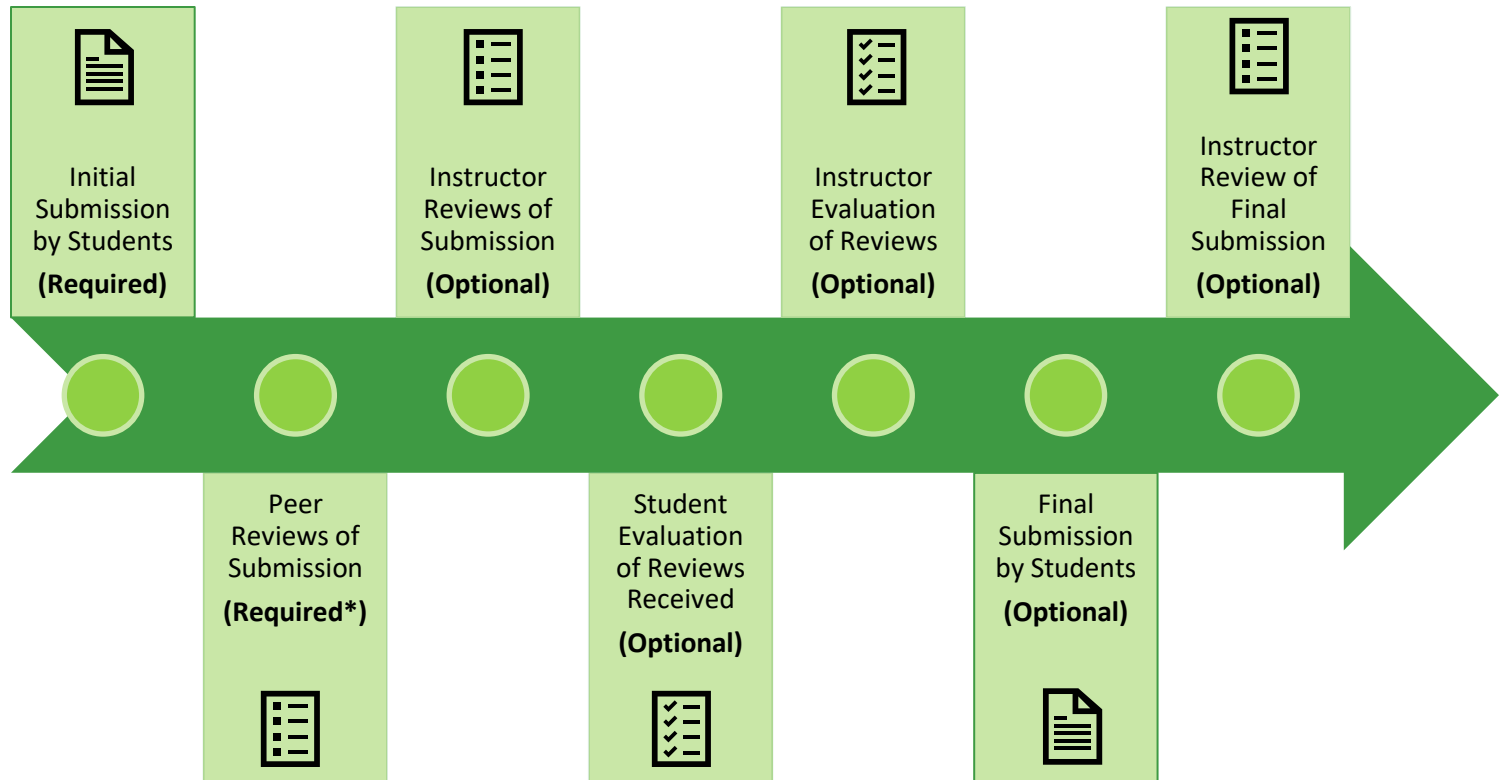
Initial Submission by Students
**(Required)**

Peer Reviews of Submission
**(Required*)**

Instructor Reviews of Submission
**(Optional)**

Student Evaluation of Reviews Received
**(Optional)**

Instructor Evaluation of Reviews
**(Optional)**

Final Submission by Students
**(Optional)**

Instructor Review of Final Submission
**(Optional)**